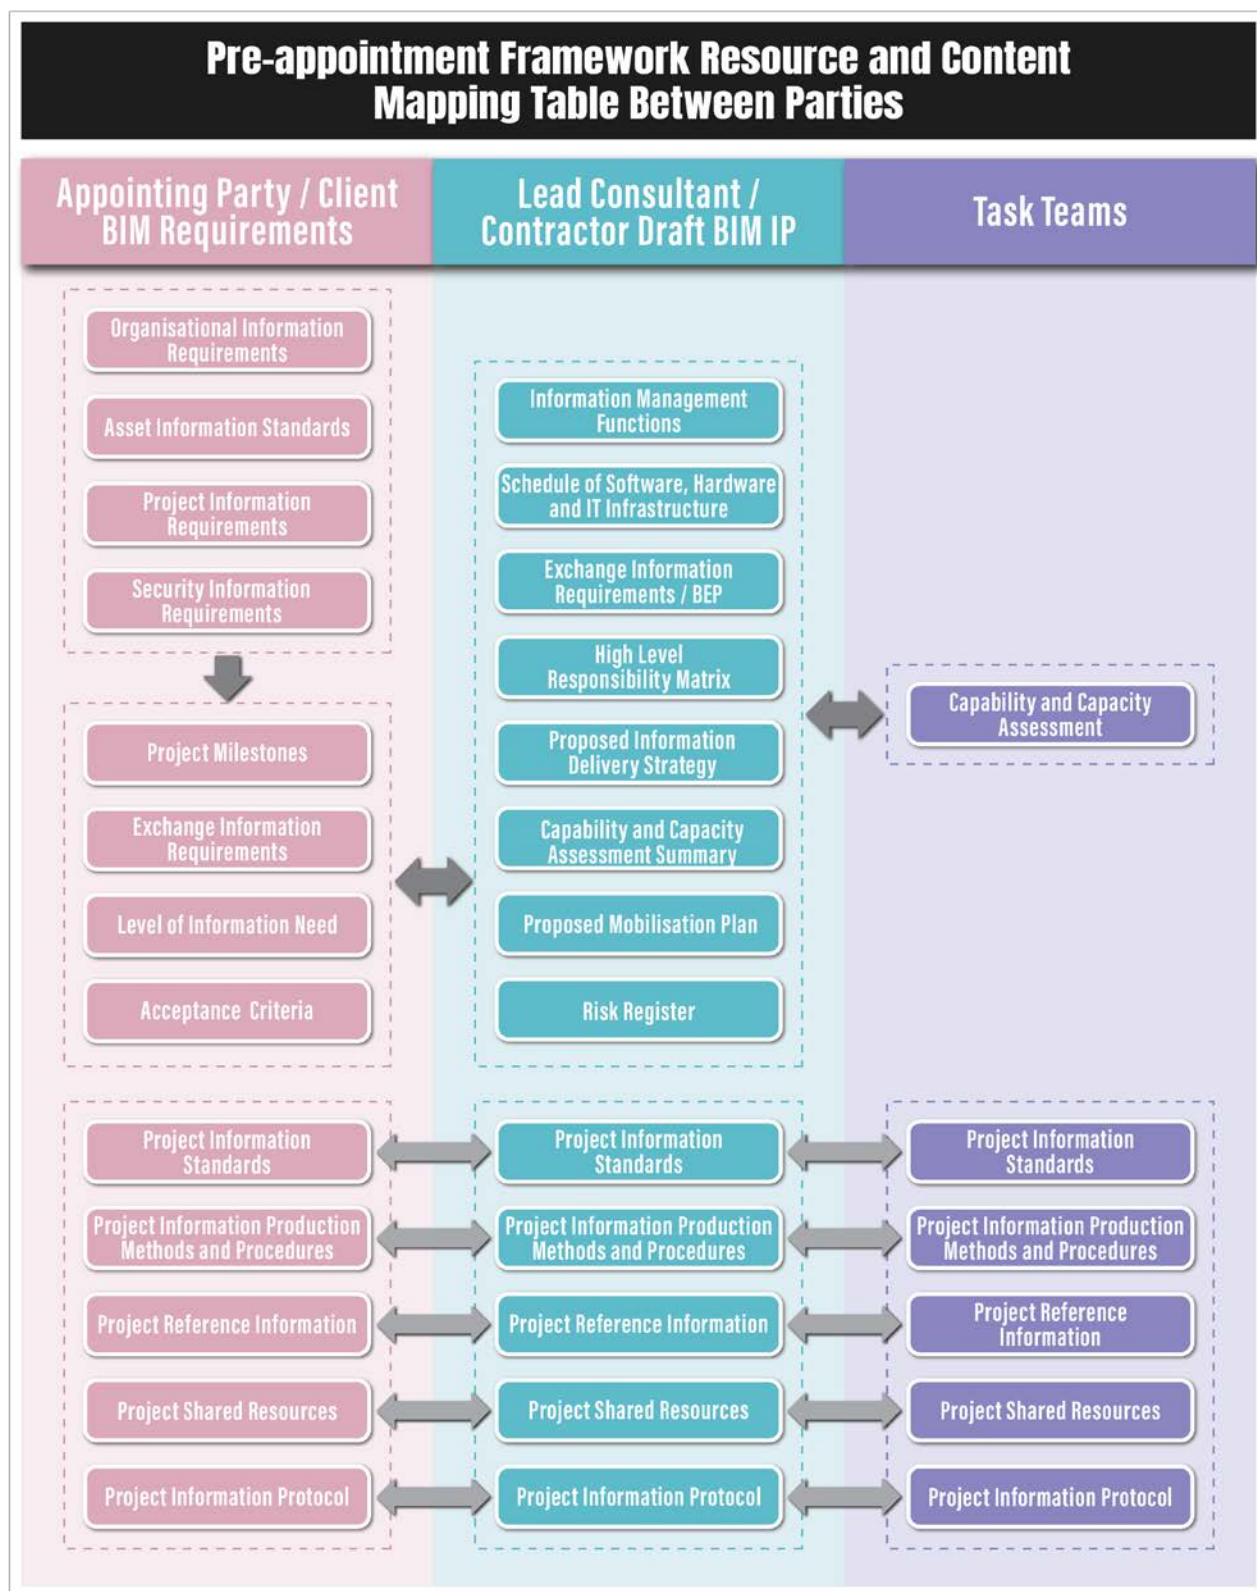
Pre-appointment Framework Resource and Content Mapping Table Between Parties

Appointing Party / Client BIM Requirements

Lead Consultant / Contractor Draft BIM IP

Task Teams

Organisational Information Requirements

Asset Information Standards

Project Information Requirements

Security Information Requirements

Project Milestones

Exchange Information Requirements

Level of Information Need

Acceptance Criteria

Information Management Functions

Schedule of Software, Hardware and IT Infrastructure

Exchange Information Requirements / BEP

High Level Responsibility Matrix

Proposed Information Delivery Strategy

Capability and Capacity Assessment Summary

Proposed Mobilisation Plan

Risk Register

Capability and Capacity Assessment

Project Information Standards

Project Information Production Methods and Procedures

Project Reference Information

Project Shared Resources

Project Information Protocol

Project Information Standards

Project Information Production Methods and Procedures

Project Reference Information

Project Shared Resources

Project Information Protocol

Project Information Standards

Project Information Production Methods and Procedures

Project Reference Information

Project Shared Resources

Project Information Protocol